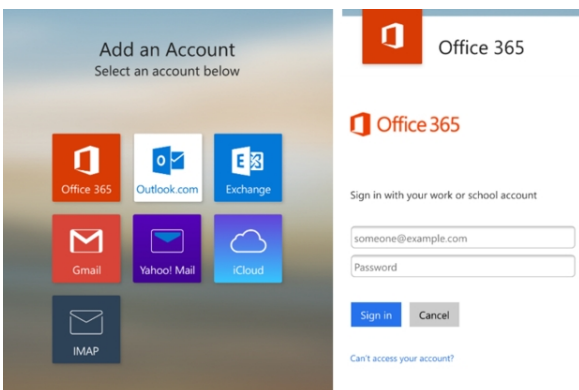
Add an Account
Select an account below

Office 365
Outlook.com
Exchange
Gmail
Yahoo! Mail
iCloud
IMAP

Office 365

Office 365

Sign in with your work or school account

someone@example.com
Password

Sign in
Cancel

Can't access your account?